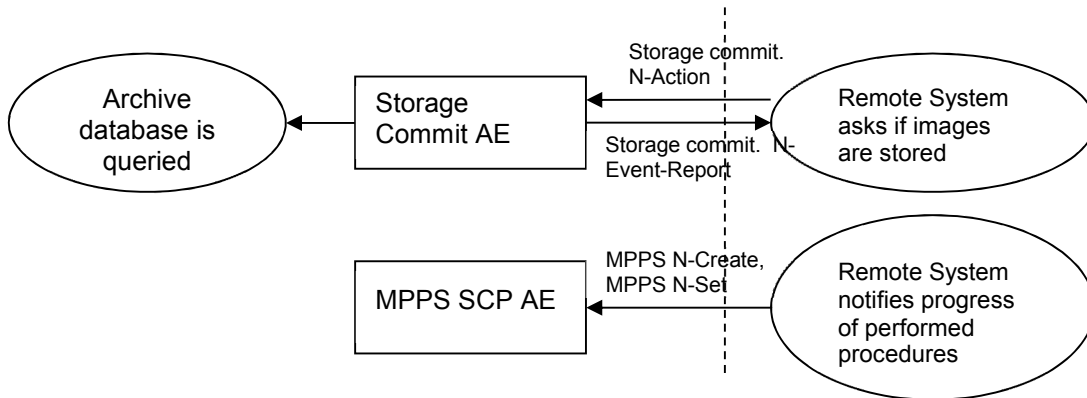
Archive database is queried

Storage Commit AE

Storage commit. N-Action

Storage commit. N-Event-Report

Remote System asks if images are stored

MPPS SCP AE

MPPS N-Create, MPPS N-Set

Remote System notifies progress of performed procedures